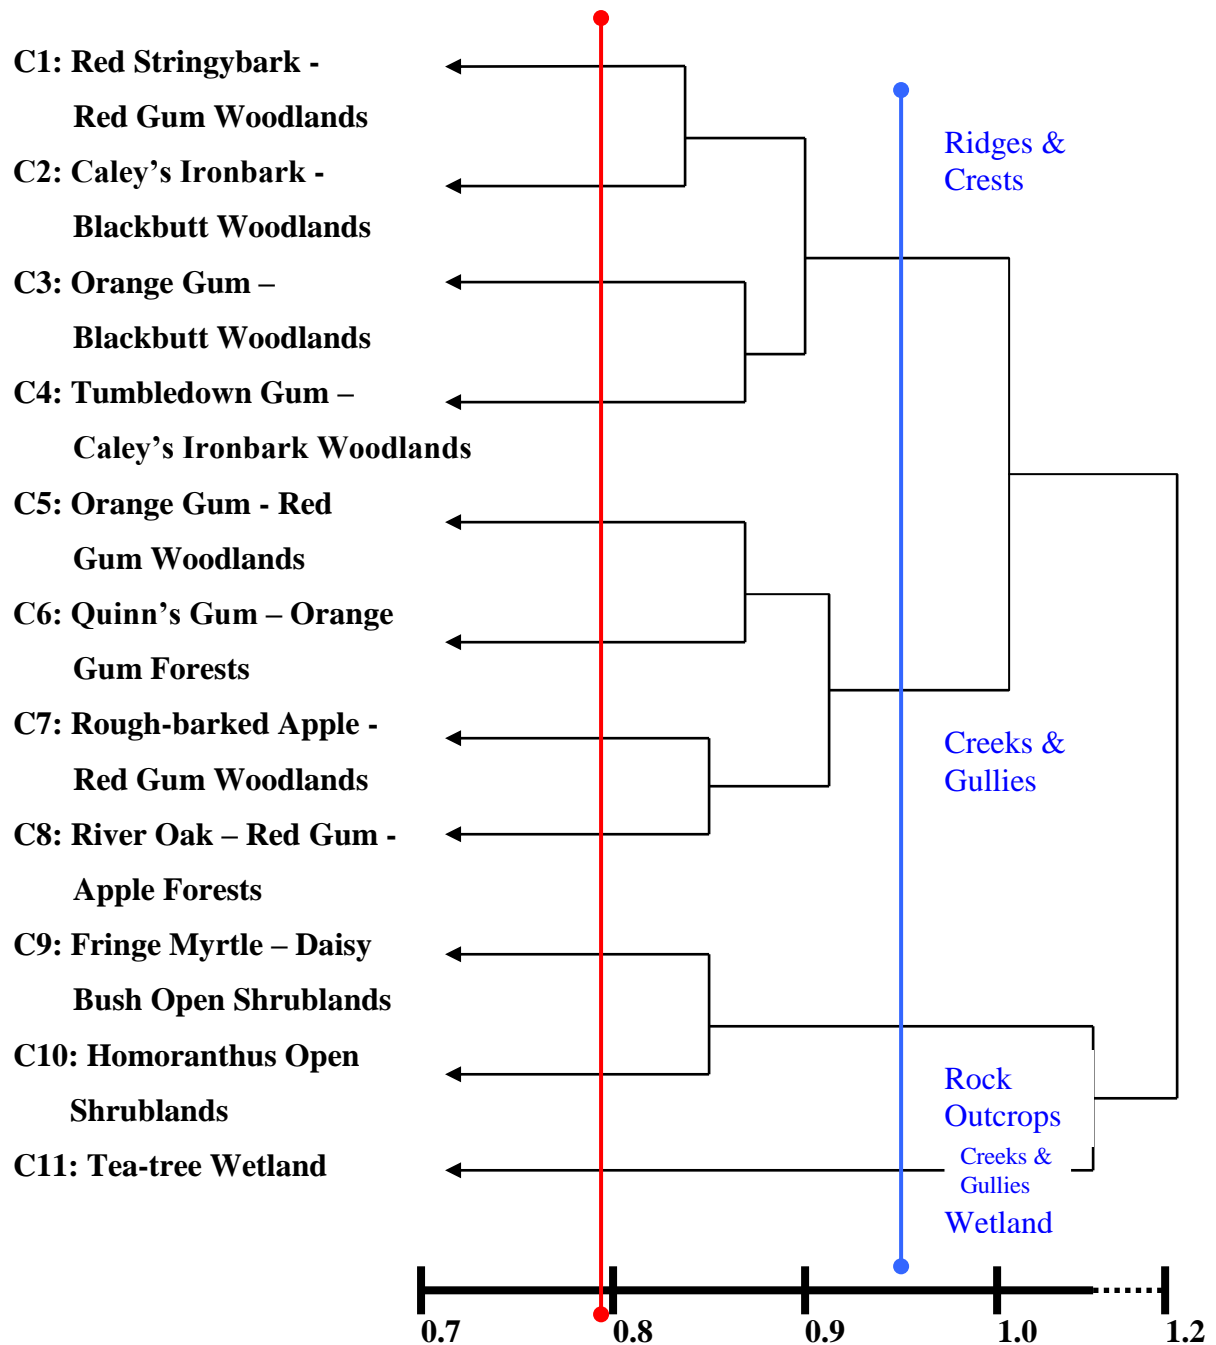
C1: Red Stringybark - Red Gum Woodlands

C2: Caley's Ironbark - Blackbutt Woodlands

C3: Orange Gum – Blackbutt Woodlands

C4: Tumbledown Gum – Caley's Ironbark Woodlands

C5: Orange Gum - Red Gum Woodlands

C6: Quinn's Gum – Orange Gum Forests

C7: Rough-barked Apple - Red Gum Woodlands

C8: River Oak – Red Gum - Apple Forests

C9: Fringe Myrtle – Daisy Bush Open Shrublands

C10: Homoranthus Open Shrublands

C11: Tea-tree Wetland

Ridges & Crests

Creeks & Gullies

Rock Outcrops

Creeks & Gullies

Wetland

0.7 0.8 0.9 1.0 1.2